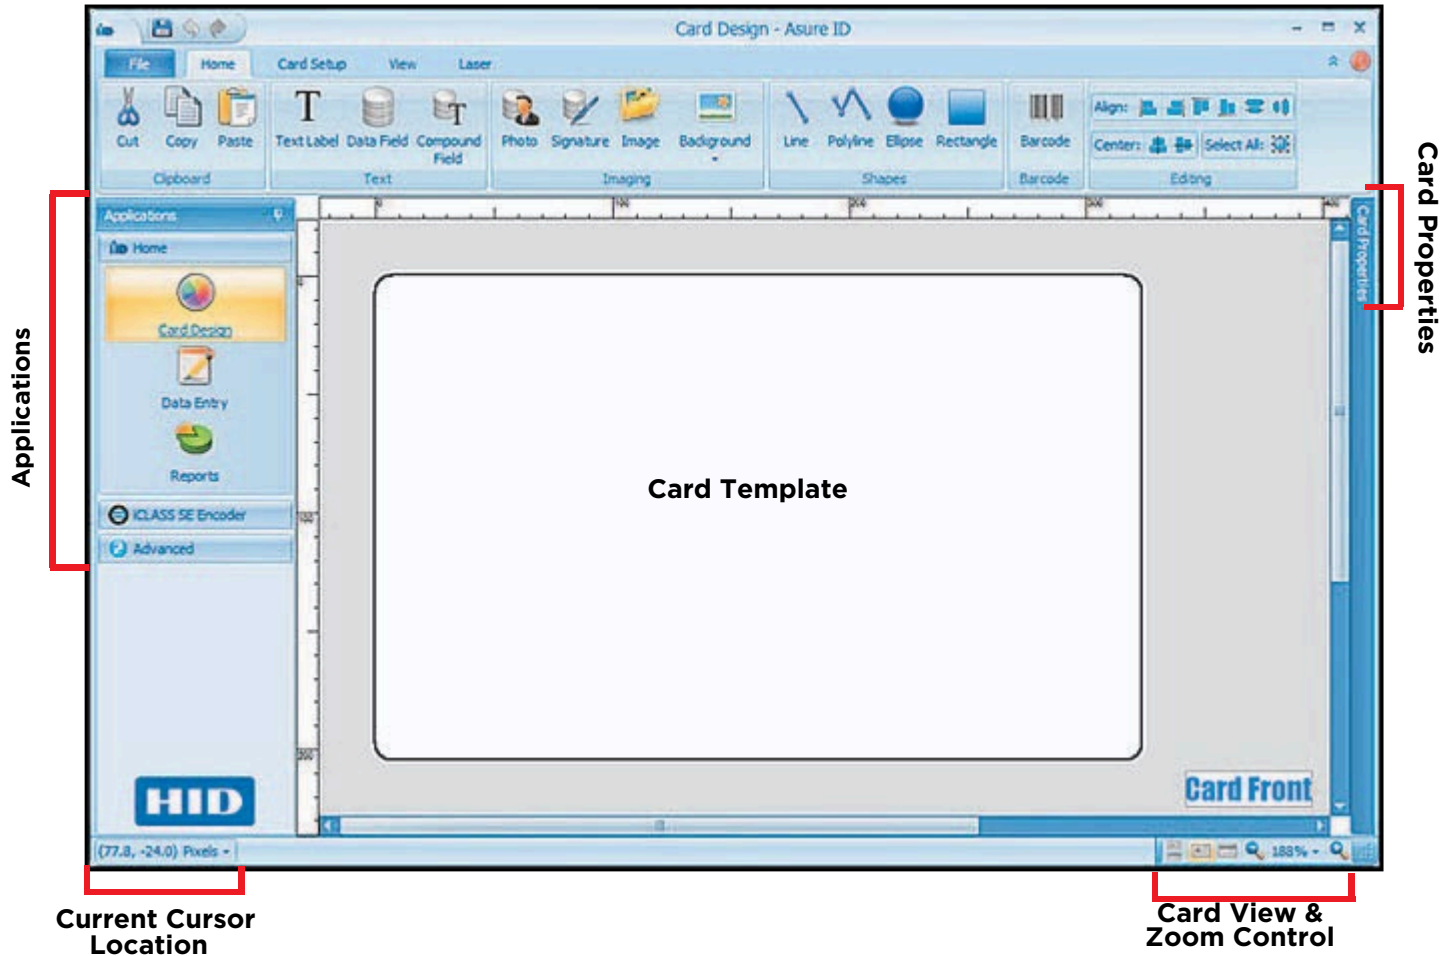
Card Design - Asure ID

File Home Card Setup View Laser

Cut Copy Paste
Clipboard

Text Label Data Field Compound Field
Text

Photo Signature Image Background
Imaging

Line Polyline Ellipse Rectangle
Shapes

Barcode
Barcode

Align:
Center: Select All:
Editing

Card Properties

Applications

Applications
Home
Card Design
Data Entry
Reports
iCLASS SE Encoder
Advanced

HID

Card Template

Card Front

Card Properties

(77.8, -24.0) Pixels
188%

Current Cursor Location

Card View & Zoom Control